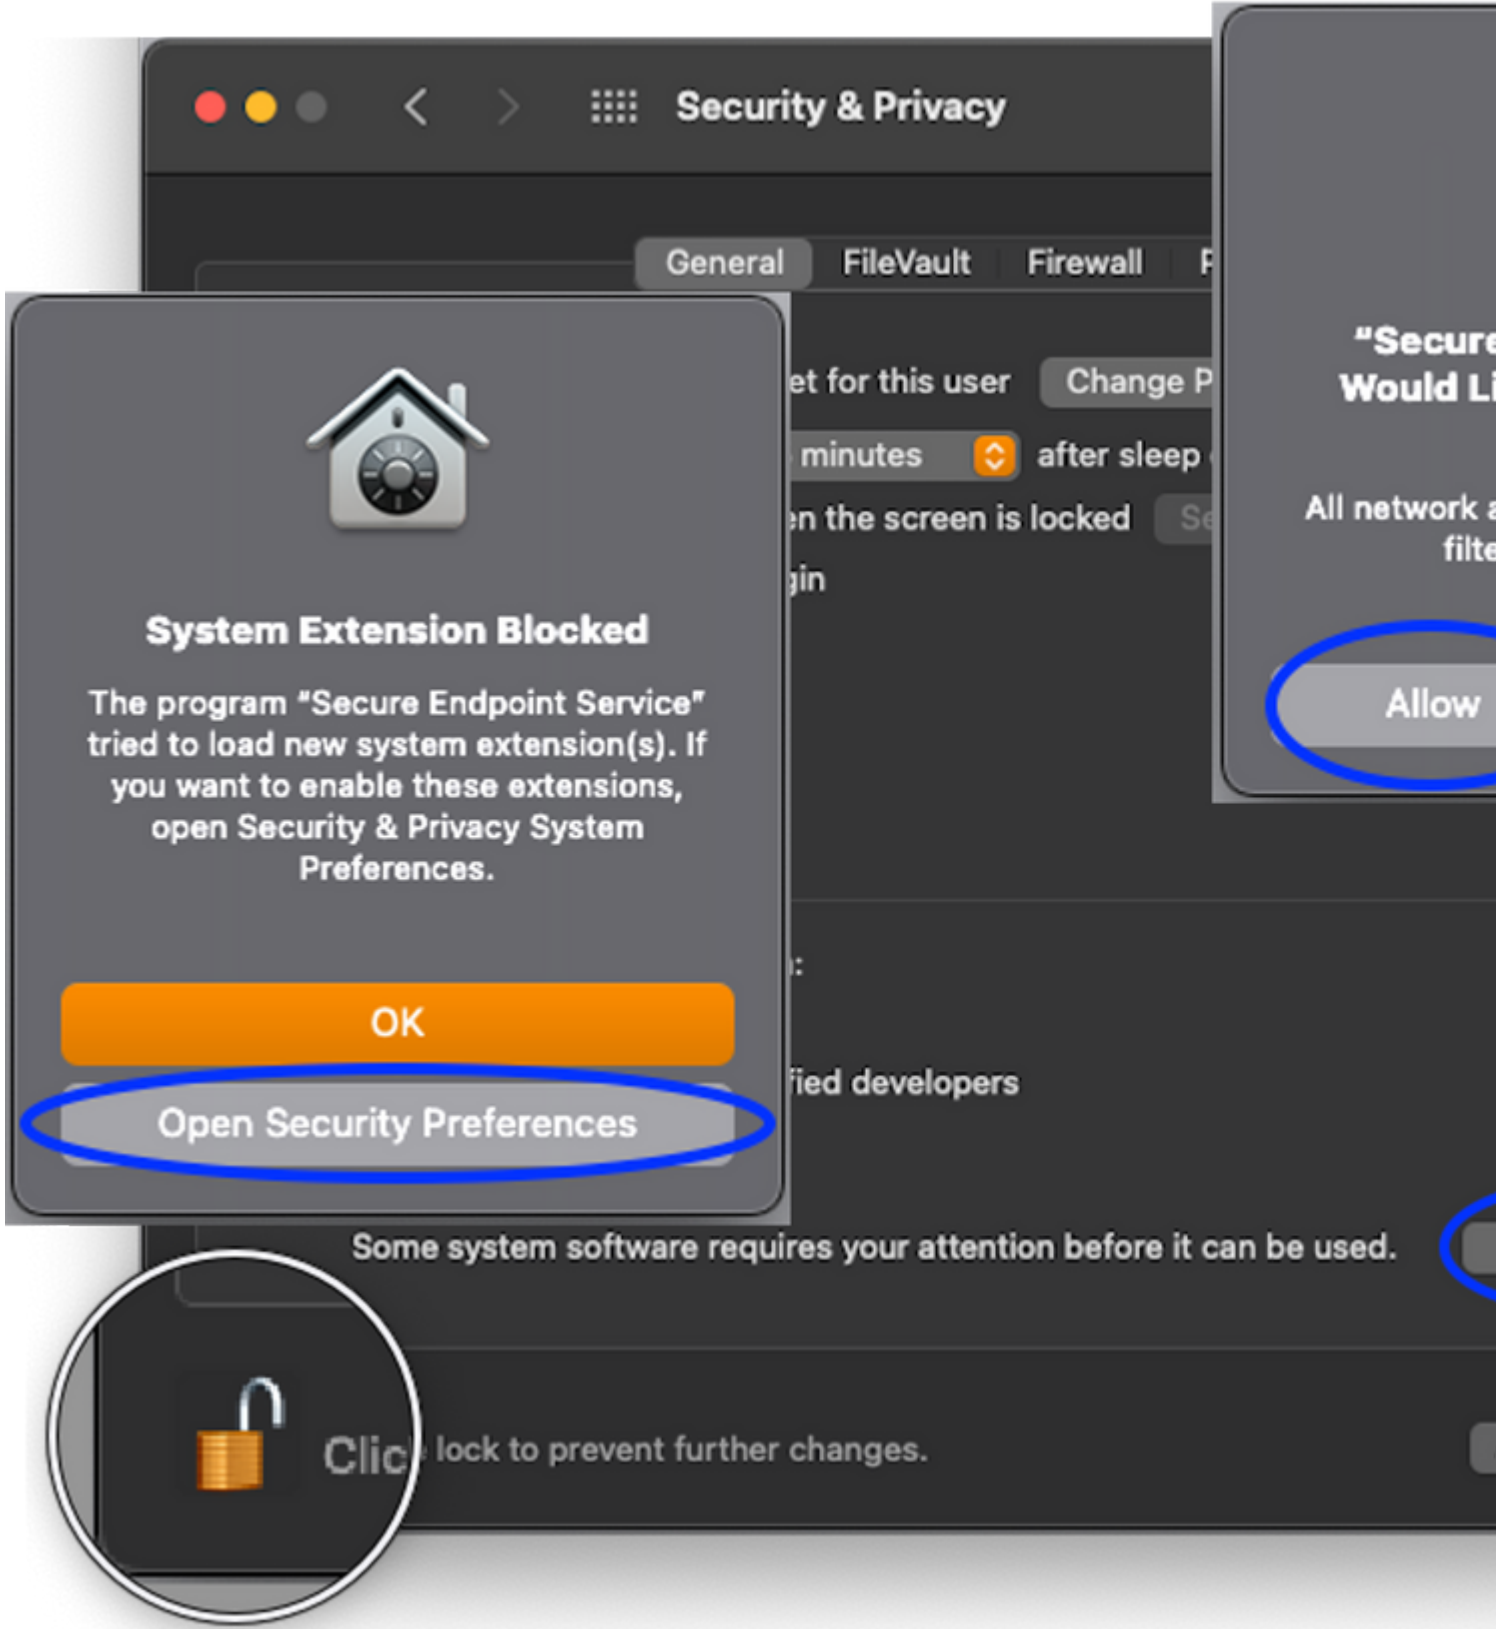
Security & Privacy

General FileVault Firewall P

et for this user Change P

minutes after sleep

en the screen is locked Se

gin

System Extension Blocked

The program "Secure Endpoint Service" tried to load new system extension(s). If you want to enable these extensions, open Security & Privacy System Preferences.

OK

Open Security Preferences

:

fied developers

Some system software requires your attention before it can be used.

Clic lock to prevent further changes.

"Secure Would Li

All network a filte

Allow